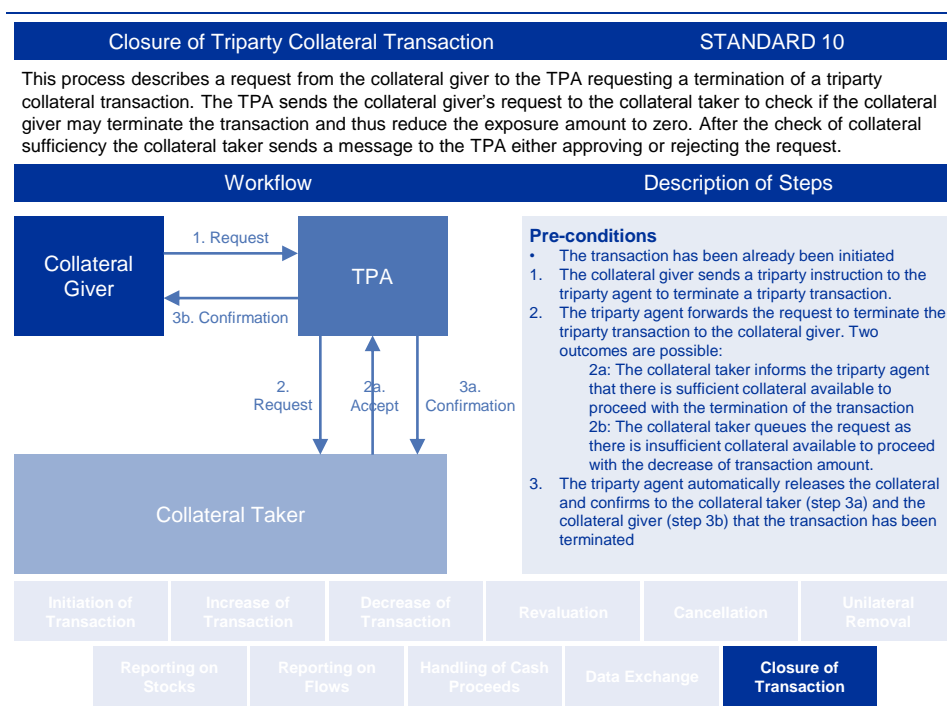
Closure of Triparty Collateral Transaction STANDARD 10

This process describes a request from the collateral giver to the TPA requesting a termination of a triparty collateral transaction. The TPA sends the collateral giver's request to the collateral taker to check if the collateral giver may terminate the transaction and thus reduce the exposure amount to zero. After the check of collateral sufficiency the collateral taker sends a message to the TPA either approving or rejecting the request.

Workflow

Description of Steps

Collateral Giver

1. Request

3b. Confirmation

TPA

2. Request

2a. Accept

3a. Confirmation

Collateral Taker

Pre-conditions
• The transaction has been already been initiated
1. The collateral giver sends a triparty instruction to the triparty agent to terminate a triparty transaction.
2. The triparty agent forwards the request to terminate the triparty transaction to the collateral giver. Two outcomes are possible:
2a: The collateral taker informs the triparty agent that there is sufficient collateral available to proceed with the termination of the transaction
2b: The collateral taker queues the request as there is insufficient collateral available to proceed with the decrease of transaction amount.
3. The triparty agent automatically releases the collateral and confirms to the collateral taker (step 3a) and the collateral giver (step 3b) that the transaction has been terminated

Initiation of Transaction | Increase of Transaction | Decrease of Transaction | Revaluation | Cancellation | Unilateral Removal

Reporting on Stocks | Reporting on Flows | Handling of Cash Proceeds | Data Exchange | Closure of Transaction